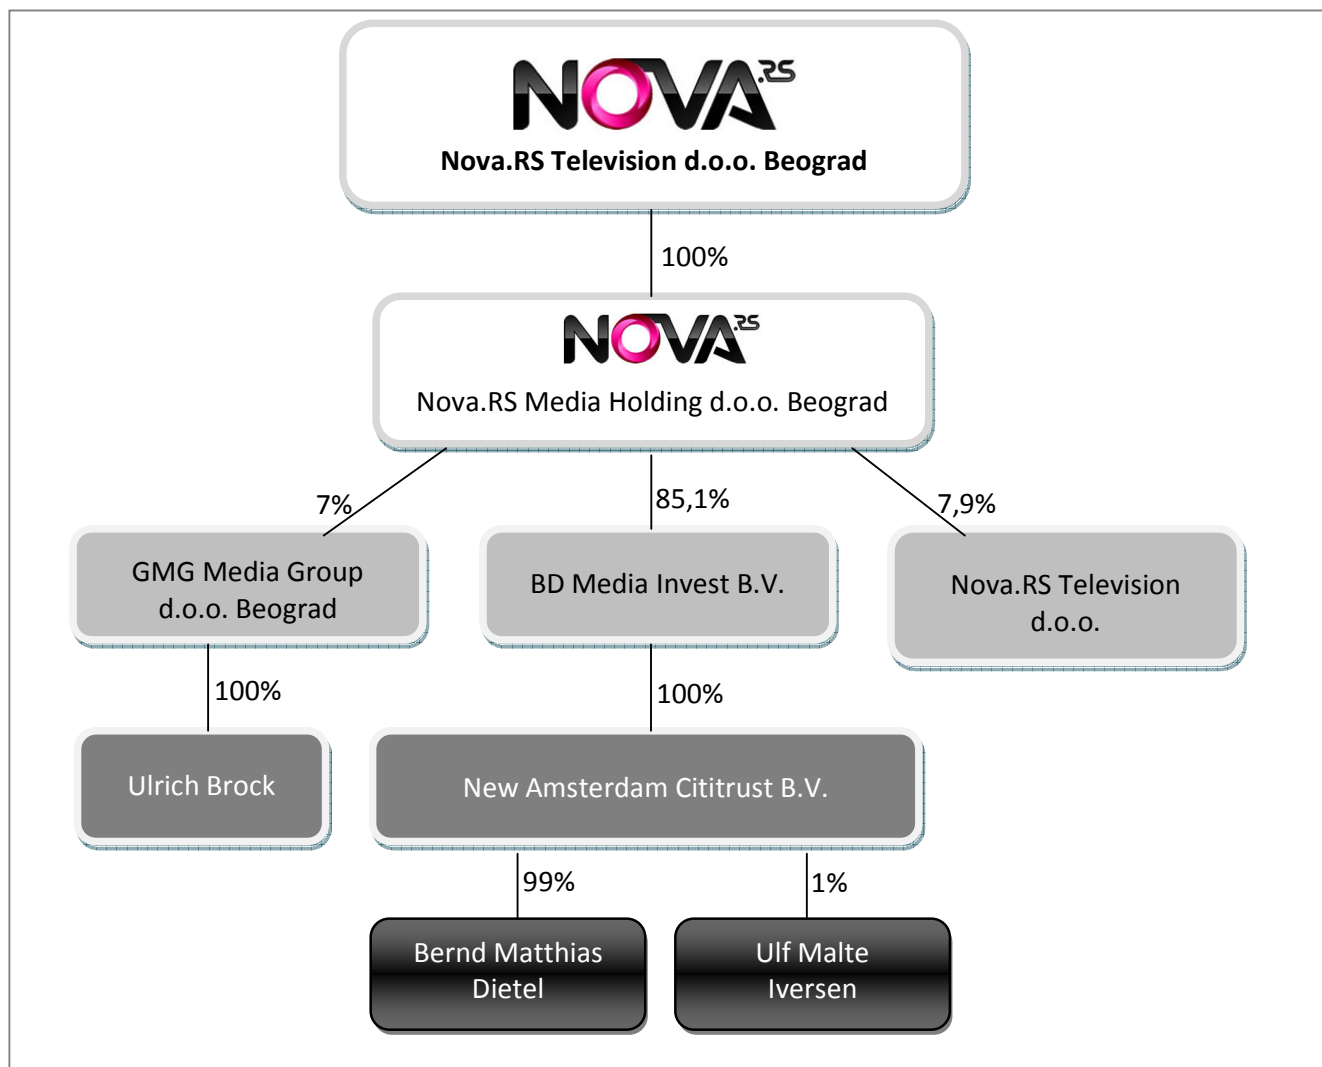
NOVA.RS

Nova.RS Television d.o.o. Beograd

100%

NOVA.RS

Nova.RS Media Holding d.o.o. Beograd

7%

85,1%

7,9%

GMG Media Group d.o.o. Beograd

BD Media Invest B.V.

Nova.RS Television d.o.o.

100%

100%

Ulrich Brock

New Amsterdam Cititrust B.V.

99%

1%

Bernd Matthias Dietel

Ulf Malte Iversen